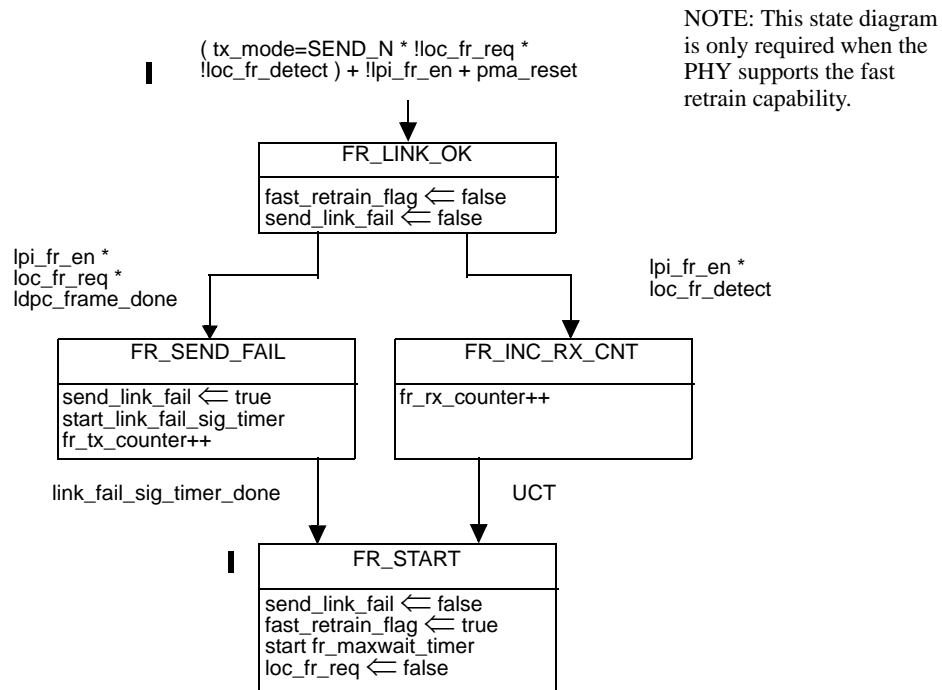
( tx_mode=SEND_N * !loc_fr_req * !loc_fr_detect ) + !lpi_fr_en + pma_reset

NOTE: This state diagram is only required when the PHY supports the fast retrain capability.

FR_LINK_OK

fast_retrain_flag $\Leftarrow$ false
send_link_fail $\Leftarrow$ false

lpi_fr_en *
loc_fr_req *
ldpc_frame_done

lpi_fr_en *
loc_fr_detect

FR_SEND_FAIL

send_link_fail $\Leftarrow$ true
start_link_fail_sig_timer
fr_tx_counter++

FR_INC_RX_CNT

fr_rx_counter++

link_fail_sig_timer_done

UCT

FR_START

send_link_fail $\Leftarrow$ false
fast_retrain_flag $\Leftarrow$ true
start fr_maxwait_timer
loc_fr_req $\Leftarrow$ false